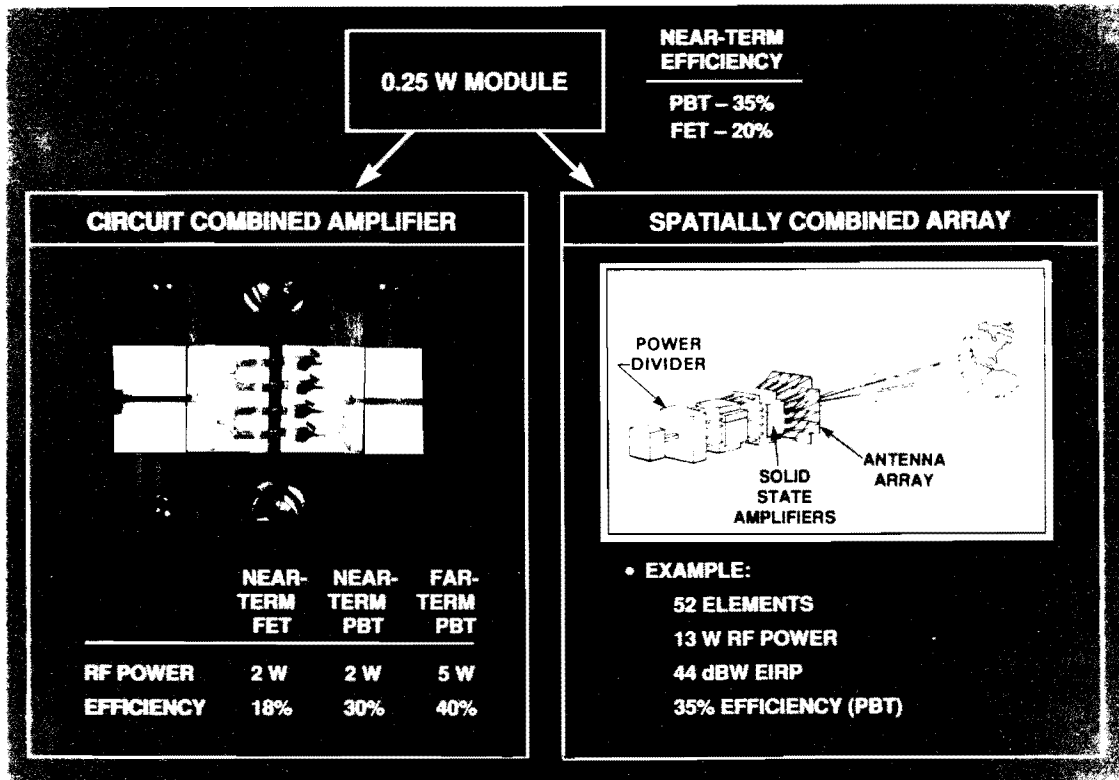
0.25 W MODULE

NEAR-TERM EFFICIENCY

PBT – 35%
FET – 20%

CIRCUIT COMBINED AMPLIFIER

| | NEAR-TERM FET | NEAR-TERM PBT | FAR-TERM PBT |
|---|---|---|---|
| RF POWER | 2 W | 2 W | 5 W |
| EFFICIENCY | 18% | 30% | 40% |

SPATIALLY COMBINED ARRAY

POWER DIVIDER

SOLID STATE AMPLIFIERS

ANTENNA ARRAY

• EXAMPLE:
52 ELEMENTS
13 W RF POWER
44 dBW EIRP
35% EFFICIENCY (PBT)